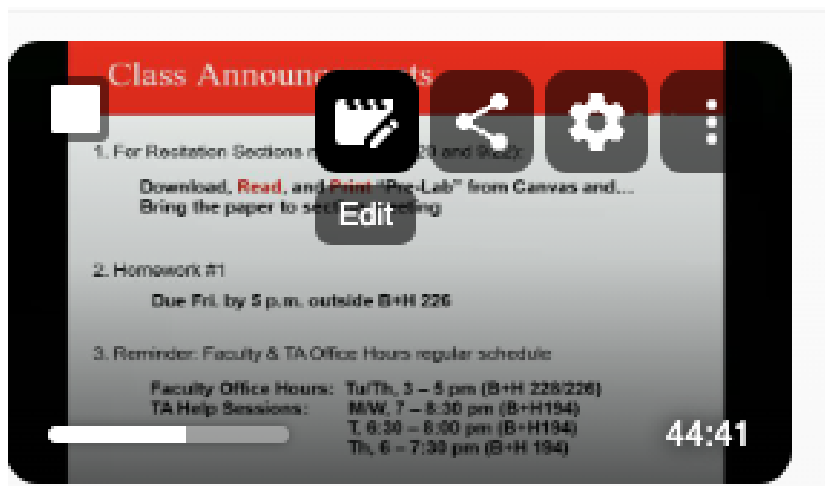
Class Announ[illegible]ts

Edit

1. For Recitation Sections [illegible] 20 and 9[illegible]:

Download, Read, and Print "Pre-Lab" from Canvas and... Bring the paper to sect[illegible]eting

2. Homework #1

Due Fri. by 5 p.m. outside B+H 226

3. Reminder: Faculty & TA Office Hours regular schedule

| | |
|---|---|
| Faculty Office Hours: | Tu/Th, 3 – 5 pm (B+H 228/226) |
| TA Help Sessions: | M/W, 7 – 8:30 pm (B+H194) |
| | T, 6:30 – 8:00 pm (B+H194) |
| | Th, 6 – 7:30 pm (B+H 194) |

44:41